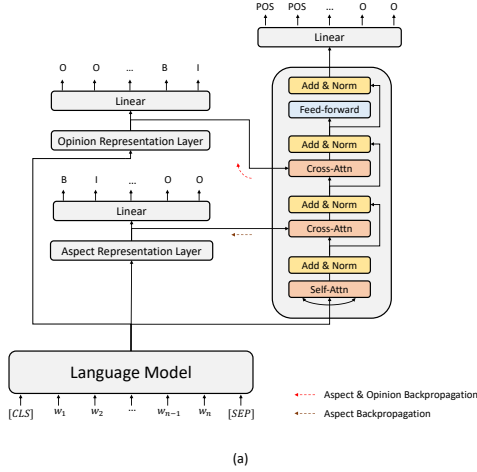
POS POS … O O

Linear

O O … B I

Linear

Opinion Representation Layer

B I … O O

Linear

Aspect Representation Layer

Add & Norm

Feed-forward

Add & Norm

Cross-Attn

Add & Norm

Cross-Attn

Add & Norm

Self-Attn

Language Model

$[CLS]$ $w_1$ $w_2$ … $w_{n-1}$ $w_n$ $[SEP]$

Aspect & Opinion Backpropagation

Aspect Backpropagation

(a)